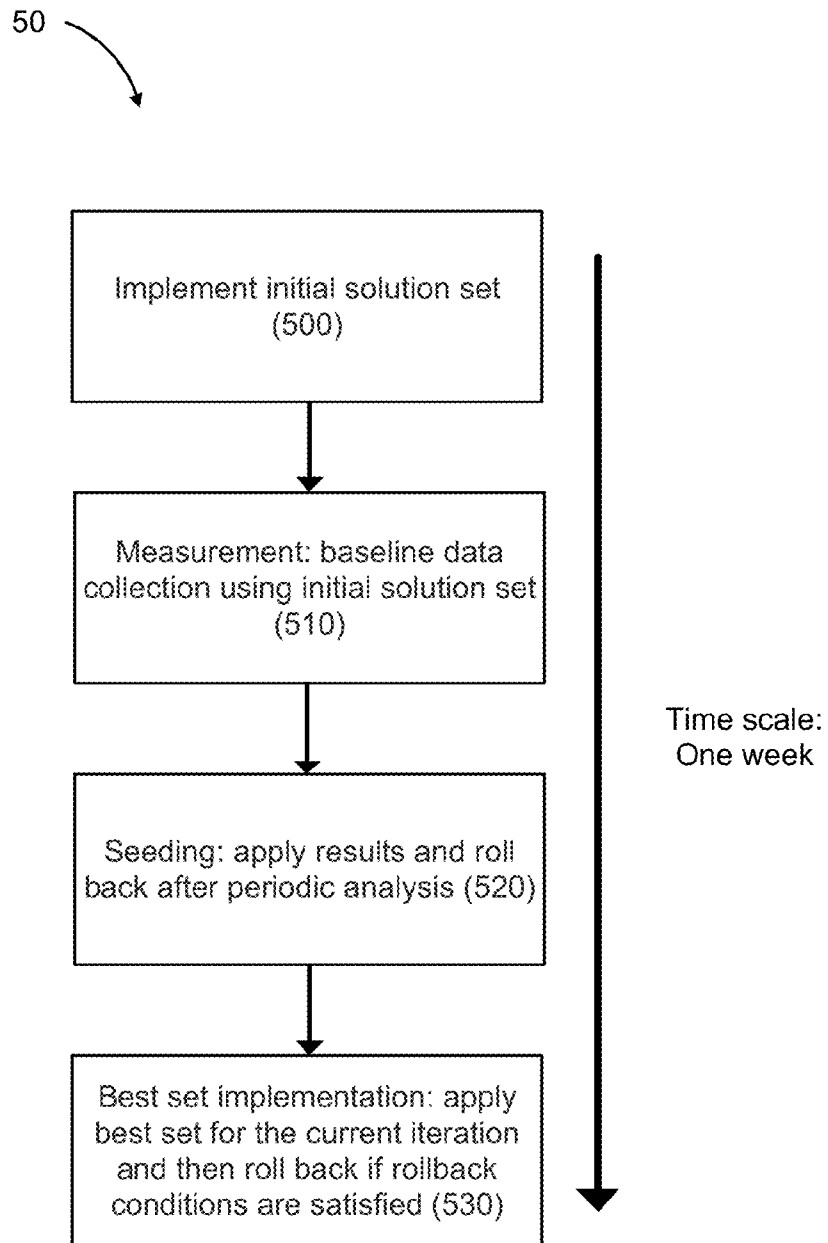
50

Implement initial solution set (500)

Measurement: baseline data collection using initial solution set (510)

Seeding: apply results and roll back after periodic analysis (520)

Best set implementation: apply best set for the current iteration and then roll back if rollback conditions are satisfied (530)

Time scale: One week